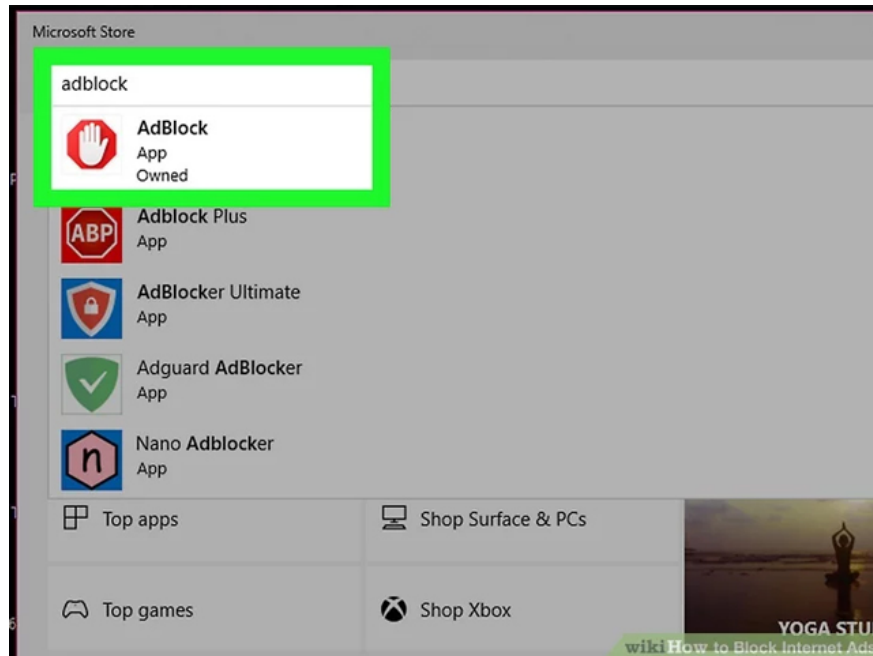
Microsoft Store

adblock

AdBlock
App
Owned

ABP
Adblock Plus
App

AdBlocker Ultimate
App

Adguard AdBlocker
App

n
Nano Adblocker
App

Top apps

Shop Surface & PCs

Top games

Shop Xbox

YOGA STU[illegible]

wikiHow to Block Internet Ads